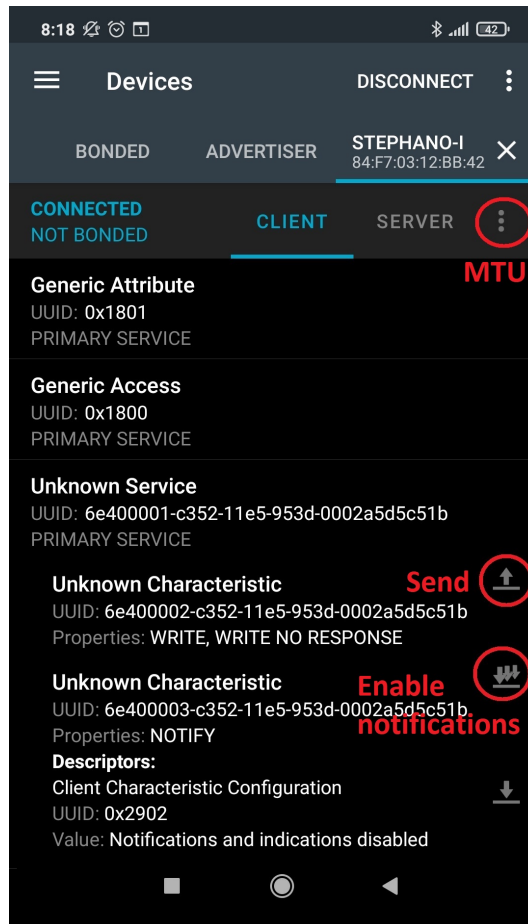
8:18 42

Devices DISCONNECT

BONDED ADVERTISER STEPHANO-I 84:F7:03:12:BB:42

CONNECTED NOT BONDED CLIENT SERVER

MTU

Generic Attribute
UUID: 0x1801
PRIMARY SERVICE

Generic Access
UUID: 0x1800
PRIMARY SERVICE

Unknown Service
UUID: 6e400001-c352-11e5-953d-0002a5d5c51b
PRIMARY SERVICE

Unknown Characteristic
UUID: 6e400002-c352-11e5-953d-0002a5d5c51b
Properties: WRITE, WRITE NO RESPONSE

Send

Unknown Characteristic
UUID: 6e400003-c352-11e5-953d-0002a5d5c51b
Properties: NOTIFY

Enable notifications

Descriptors:
Client Characteristic Configuration
UUID: 0x2902
Value: Notifications and indications disabled